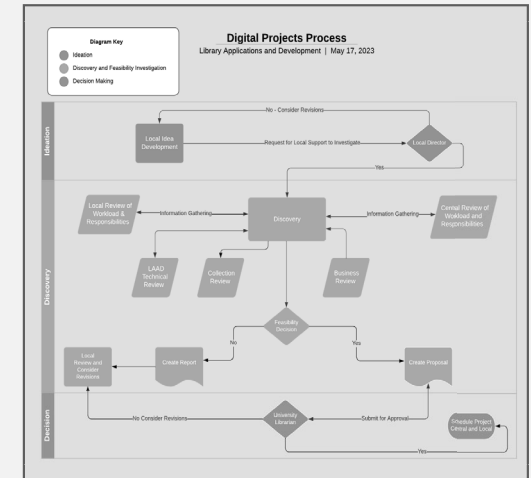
Diagram Key
Ideation
Discovery and Feasibility Investigation
Decision Making

Digital Projects Process
Library Applications and Development | May 17, 2023

Ideation
No - Consider Revisions
Local Idea Development
Request for Local Support to Investigate
Local Director
Yes

Discovery
Local Review of Workload & Responsibilities
Information Gathering
Discovery
Information Gathering
Central Review of Workload and Responsibilities
LAAD Technical Review
Collection Review
Business Review
Feasibility Decision
No
Yes
Local Review and Consider Revisions
Create Report
Create Proposal

Decision
No Consider Revisions
University Librarian
Submit for Approval
Schedule Project Central and Local
Yes